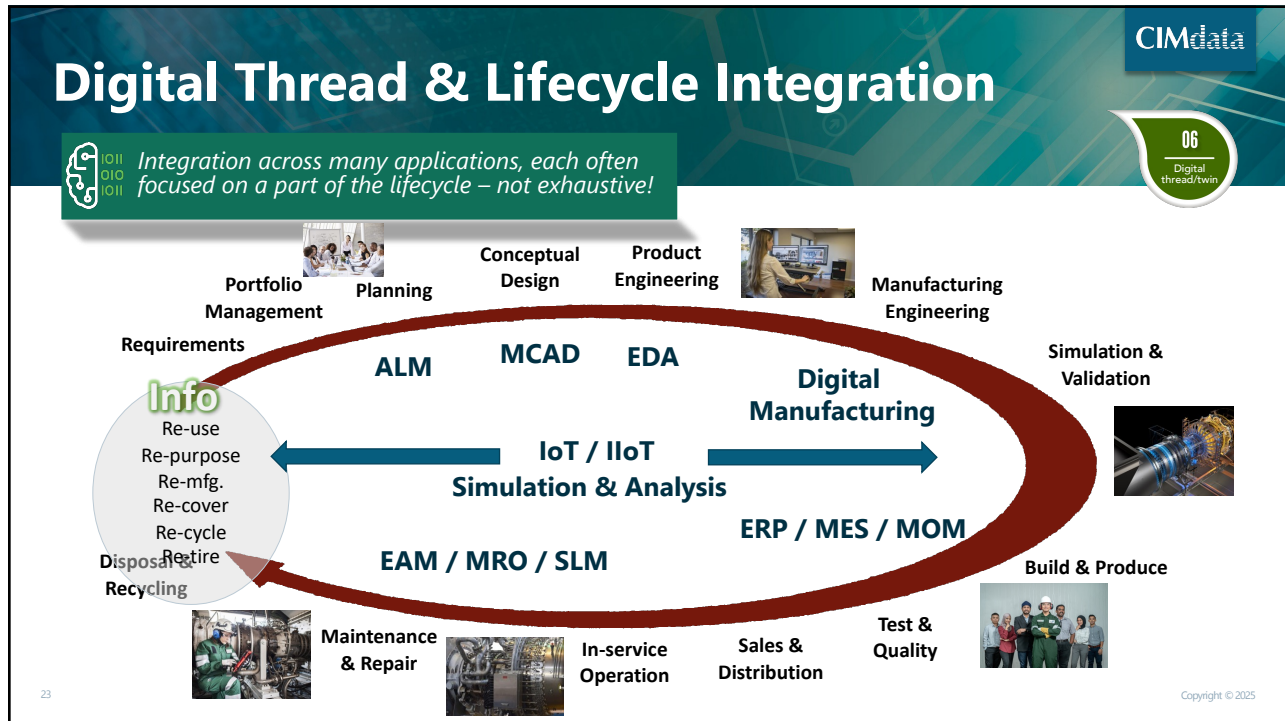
CIMdata

Digital Thread & Lifecycle Integration

06
Digital thread/twin

Integration across many applications, each often focused on a part of the lifecycle – not exhaustive!

Portfolio Management

Planning

Conceptual Design

Product Engineering

Manufacturing Engineering

Requirements

ALM

MCAD

EDA

Digital Manufacturing

Simulation & Validation

Info
Re-use
Re-purpose
Re-mfg.
Re-cover
Re-cycle
Re-tire

IoT / IIoT
Simulation & Analysis

ERP / MES / MOM

EAM / MRO / SLM

Disposal & Recycling

Build & Produce

Maintenance & Repair

In-service Operation

Sales & Distribution

Test & Quality

23

Copyright © 2025